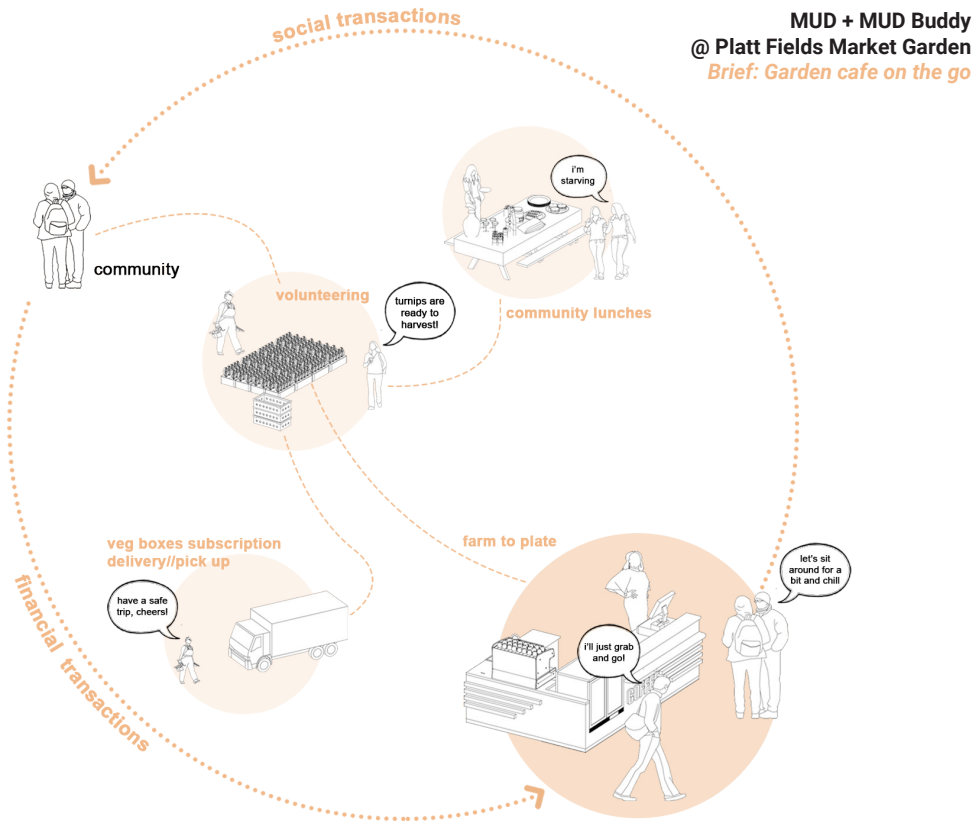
MUD + MUD Buddy
@ Platt Fields Market Garden
Brief: Garden cafe on the go

social transactions

community

i'm starving

community lunches

volunteering

turnips are ready to harvest!

veg boxes subscription delivery//pick up

have a safe trip, cheers!

farm to plate

let's sit around for a bit and chill

i'll just grab and go!

financial transactions